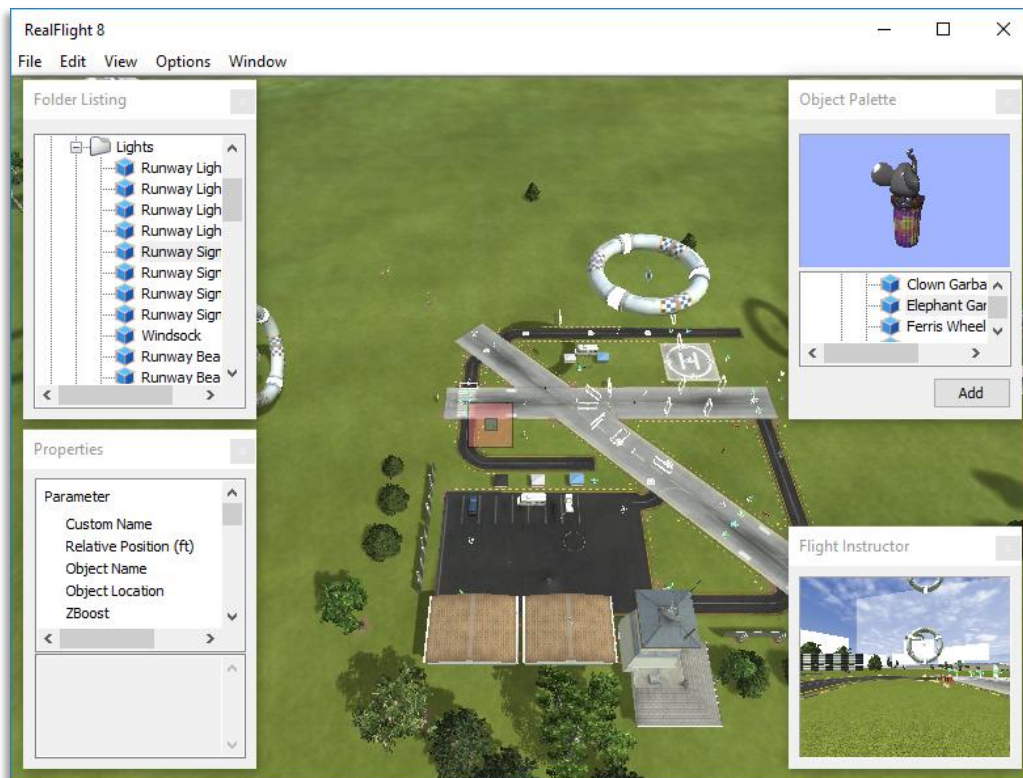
RealFlight 8

File Edit View Options Window

Folder Listing

Lights
Runway Ligh
Runway Ligh
Runway Ligh
Runway Ligh
Runway Sigr
Runway Sigr
Runway Sigr
Runway Sigr
Windsock
Runway Bea
Runway Bea

Properties

Parameter
Custom Name
Relative Position (ft)
Object Name
Object Location
ZBoost

Object Palette

Clown Garba
Elephant Gar
Ferris Wheel

Add

Flight Instructor